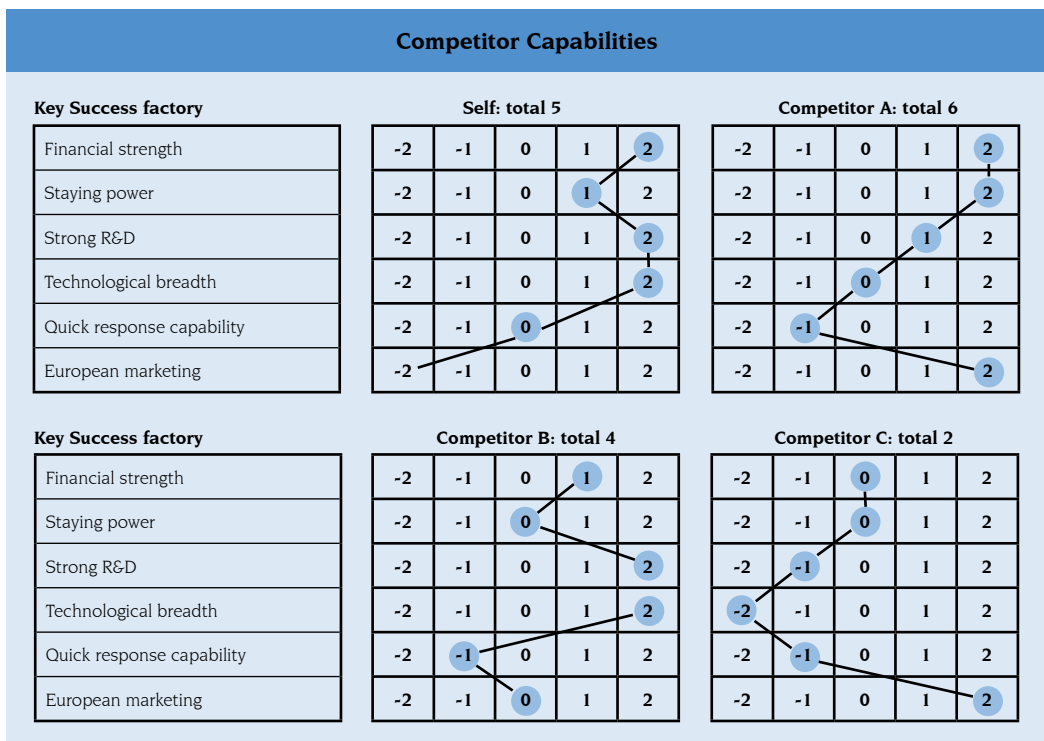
Competitor Capabilities

Key Success factory

| Financial strength |
|---|
| Staying power |
| Strong R&D |
| Technological breadth |
| Quick response capability |
| European marketing |

Self: total 5

| -2 | -1 | 0 | 1 | 2 |
|---|---|---|---|---|
| -2 | -1 | 0 | 1 | 2 |
| -2 | -1 | 0 | 1 | 2 |
| -2 | -1 | 0 | 1 | 2 |
| -2 | -1 | 0 | 1 | 2 |
| -2 | -1 | 0 | 1 | 2 |

Competitor A: total 6

| -2 | -1 | 0 | 1 | 2 |
|---|---|---|---|---|
| -2 | -1 | 0 | 1 | 2 |
| -2 | -1 | 0 | 1 | 2 |
| -2 | -1 | 0 | 1 | 2 |
| -2 | -1 | 0 | 1 | 2 |
| -2 | -1 | 0 | 1 | 2 |

Key Success factory

| Financial strength |
|---|
| Staying power |
| Strong R&D |
| Technological breadth |
| Quick response capability |
| European marketing |

Competitor B: total 4

| -2 | -1 | 0 | 1 | 2 |
|---|---|---|---|---|
| -2 | -1 | 0 | 1 | 2 |
| -2 | -1 | 0 | 1 | 2 |
| -2 | -1 | 0 | 1 | 2 |
| -2 | -1 | 0 | 1 | 2 |
| -2 | -1 | 0 | 1 | 2 |

Competitor C: total 2

| -2 | -1 | 0 | 1 | 2 |
|---|---|---|---|---|
| -2 | -1 | 0 | 1 | 2 |
| -2 | -1 | 0 | 1 | 2 |
| -2 | -1 | 0 | 1 | 2 |
| -2 | -1 | 0 | 1 | 2 |
| -2 | -1 | 0 | 1 | 2 |